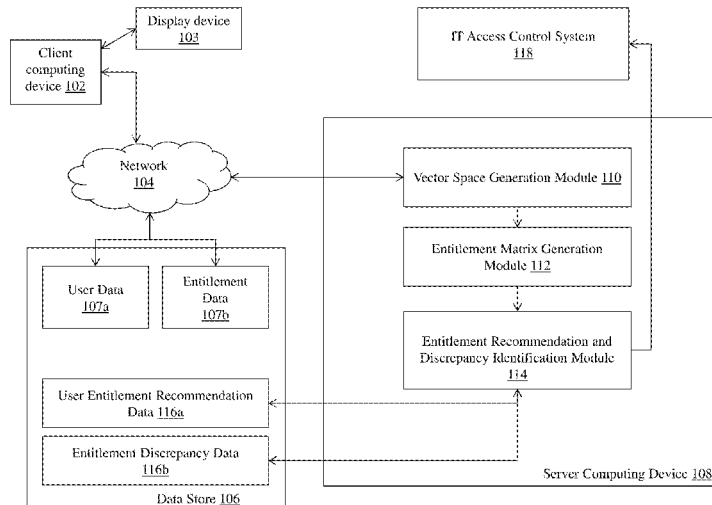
Display device 103

Client computing device 102

IT Access Control System 118

Network 104

Vector Space Generation Module 110

Entitlement Matrix Generation Module 112

User Data 107a

Entitlement Data 107b

Entitlement Recommendation and Discrepancy Identification Module 114

User Entitlement Recommendation Data 116a

Entitlement Discrepancy Data 116b

Data Store 106

Server Computing Device 108